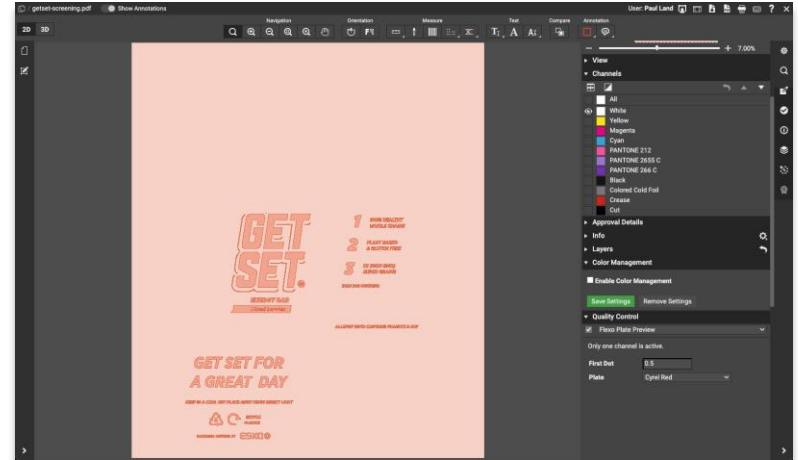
getset-screening.pdf
Show Annotations
User: Paul Land
2D
3D
Navigation
Orientation
Measure
Text
Compare
Annotation
+ 7.00%
View
Channels
All
White
Yellow
Magenta
Cyan
PANTONE 212
PANTONE 2655 C
PANTONE 266 C
Black
Colored Cold Foil
Crease
Cut
Approval Details
Info
Layers
Color Management
Enable Color Management
Save Settings
Remove Settings
Quality Control
Flexo Plate Preview
Only one channel is active.
First Dot
0.5
Plate
Cyrel Red

GET SET.
1
2
3
GET SET FOR A GREAT DAY
ESKO